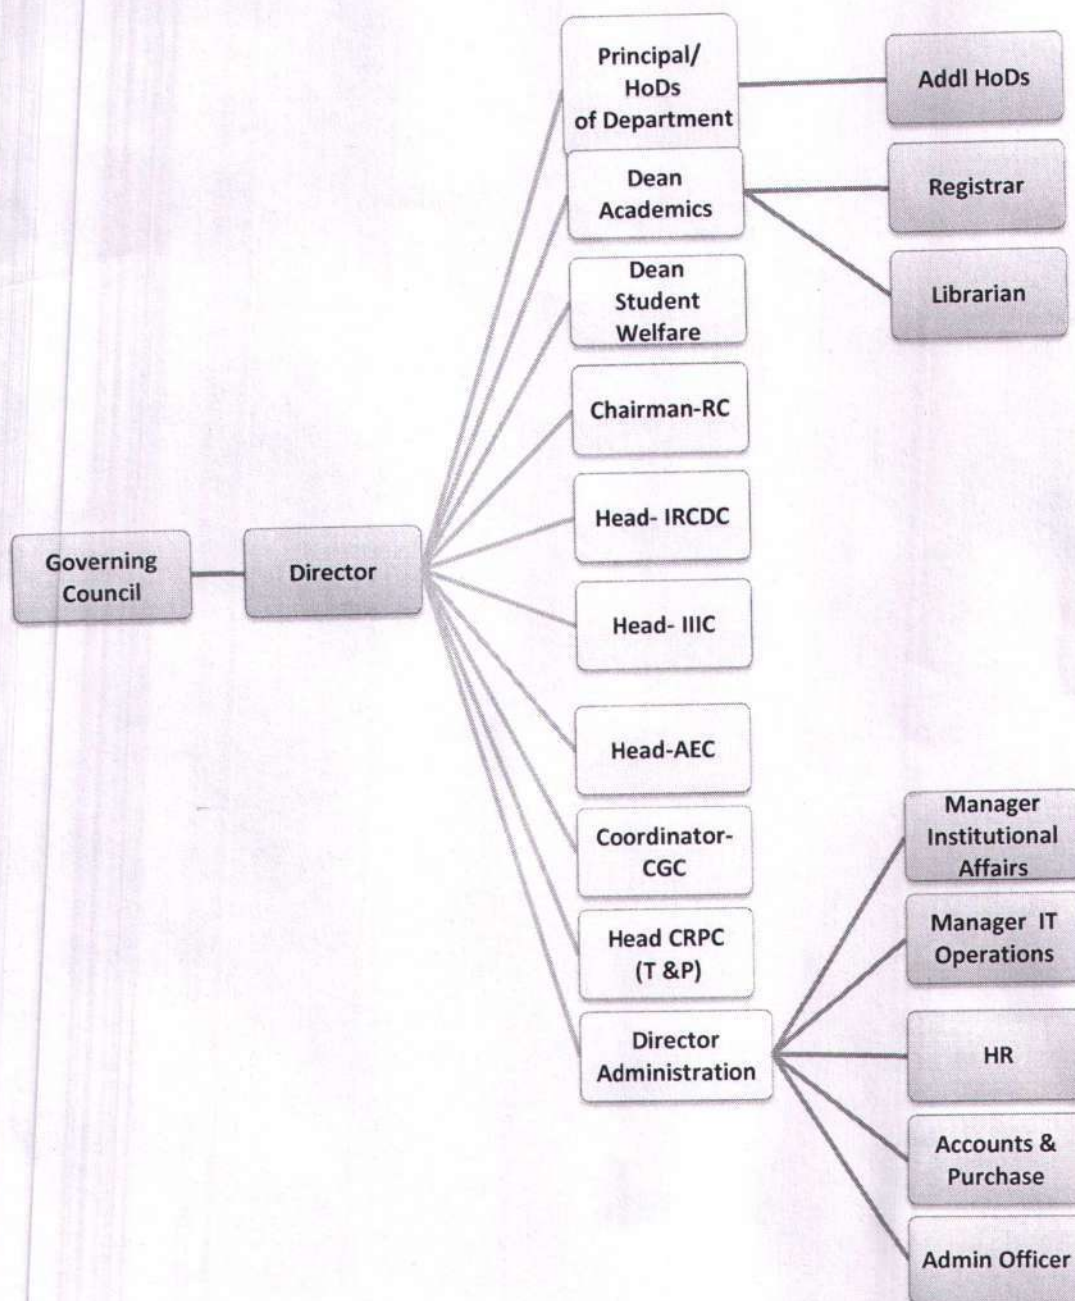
Governing Council

Director

Principal/ HoDs of Department

Addl HoDs

Dean Academics

Registrar

Librarian

Dean Student Welfare

Chairman-RC

Head- IRCDC

Head- IIIC

Head-AEC

Coordinator-CGC

Head CRPC (T &P)

Director Administration

Manager Institutional Affairs

Manager IT Operations

HR

Accounts & Purchase

Admin Officer